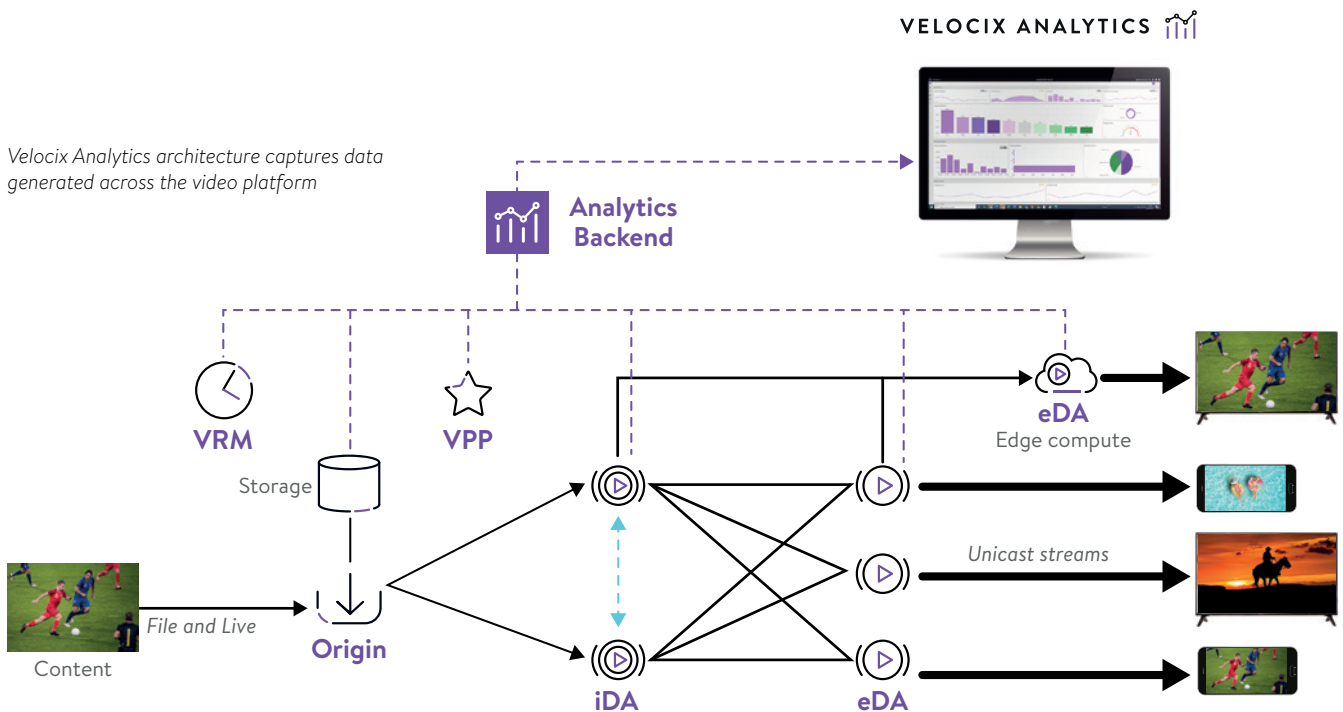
VELOCIX ANALYTICS

Velocix Analytics architecture captures data generated across the video platform

Analytics Backend

VRM

Storage

VPP

eDA
Edge compute

Unicast streams

Content

File and Live

Origin

iDA

eDA